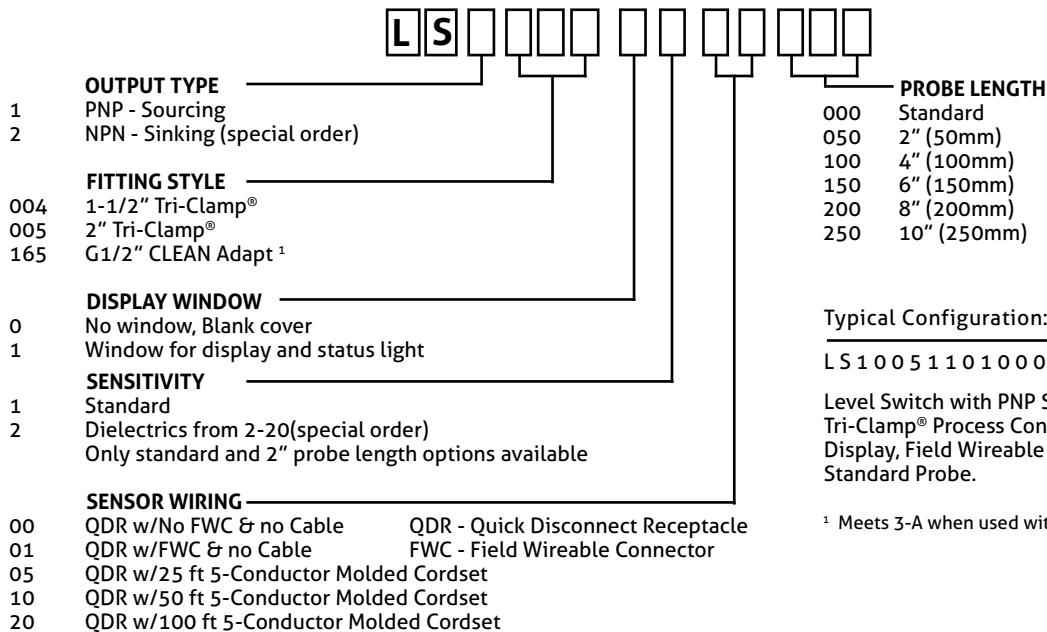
L S

OUTPUT TYPE
1 PNP - Sourcing
2 NPN - Sinking (special order)

FITTING STYLE
004 1-1/2" Tri-Clamp®
005 2" Tri-Clamp®
165 G1/2" CLEAN Adapt ¹

DISPLAY WINDOW
0 No window, Blank cover
1 Window for display and status light

SENSITIVITY
1 Standard
2 Dielectrics from 2-20(special order)
Only standard and 2" probe length options available

SENSOR WIRING
00 QDR w/No FWC & no Cable
01 QDR w/FWC & no Cable
05 QDR w/25 ft 5-Conductor Molded Cordset
10 QDR w/50 ft 5-Conductor Molded Cordset
20 QDR w/100 ft 5-Conductor Molded Cordset

QDR - Quick Disconnect Receptacle
FWC - Field Wireable Connector

PROBE LENGTH
000 Standard
050 2" (50mm)
100 4" (100mm)
150 6" (150mm)
200 8" (200mm)
250 10" (250mm)

Typical Configuration:

L S 1 0 0 5 1 1 0 1 0 0 0

Level Switch with PNP S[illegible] Tri-Clamp® Process Con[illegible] Display, Field Wireable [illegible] Standard Probe.

¹ Meets 3-A when used wit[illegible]